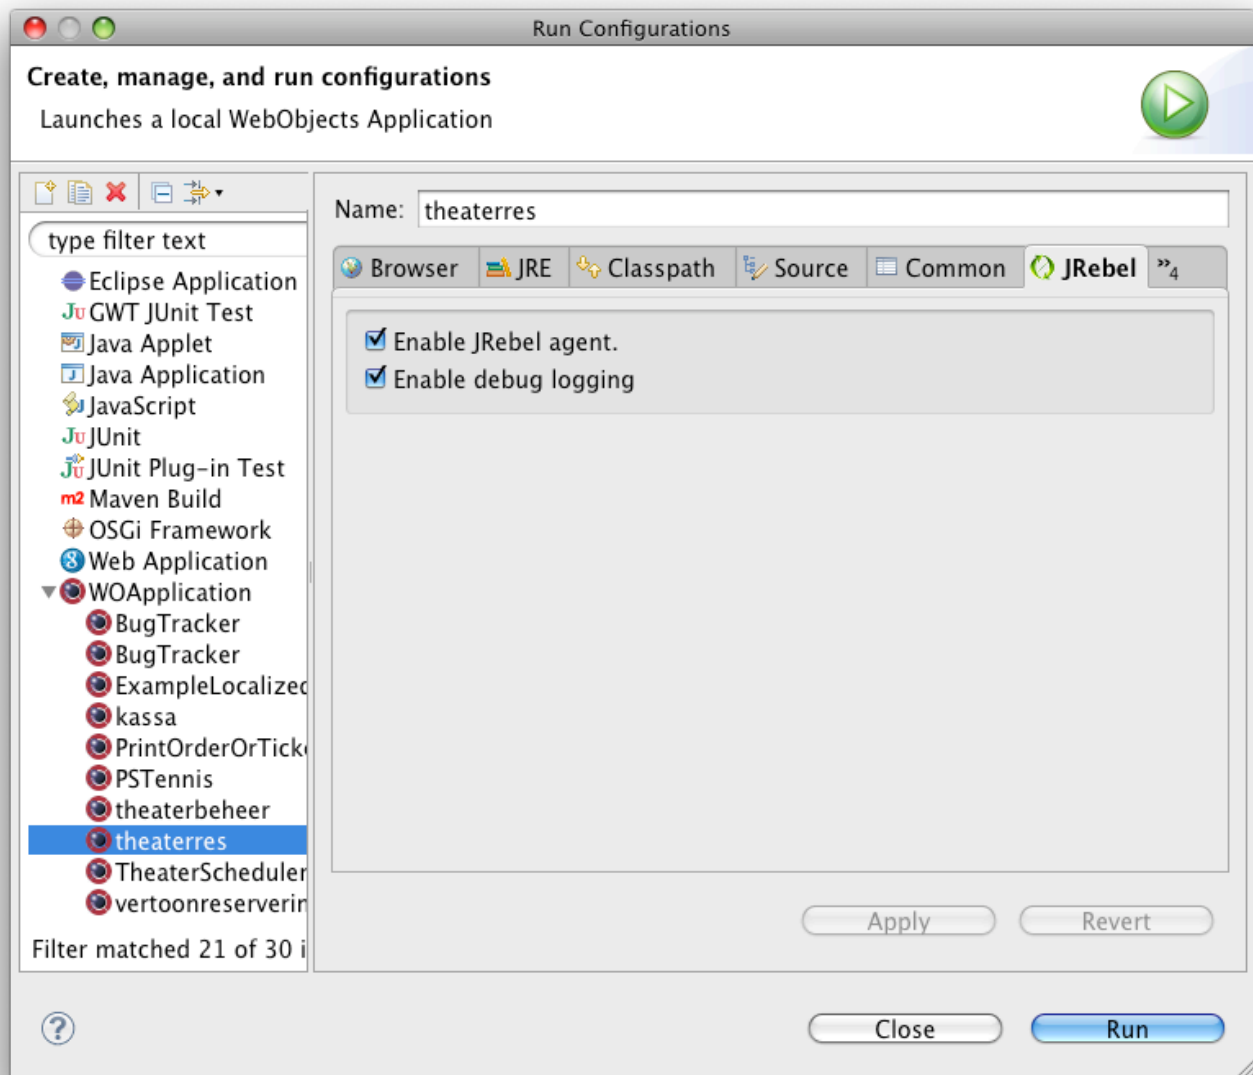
Run Configurations

Create, manage, and run configurations

Launches a local WebObjects Application

type filter text

Eclipse Application
GWT JUnit Test
Java Applet
Java Application
JavaScript
JUnit
JUnit Plug-in Test
Maven Build
OSGi Framework
Web Application
WOApplication
BugTracker
BugTracker
ExampleLocalized
kassa
PrintOrderOrTick
PSTennis
theaterbeheer
theaterres
TheaterScheduler
vertoonreserverin

Filter matched 21 of 30 i

Name: theaterres

Browser | JRE | Classpath | Source | Common | JRebel | »4

Enable JRebel agent.
Enable debug logging

Apply
Revert

?

Close
Run